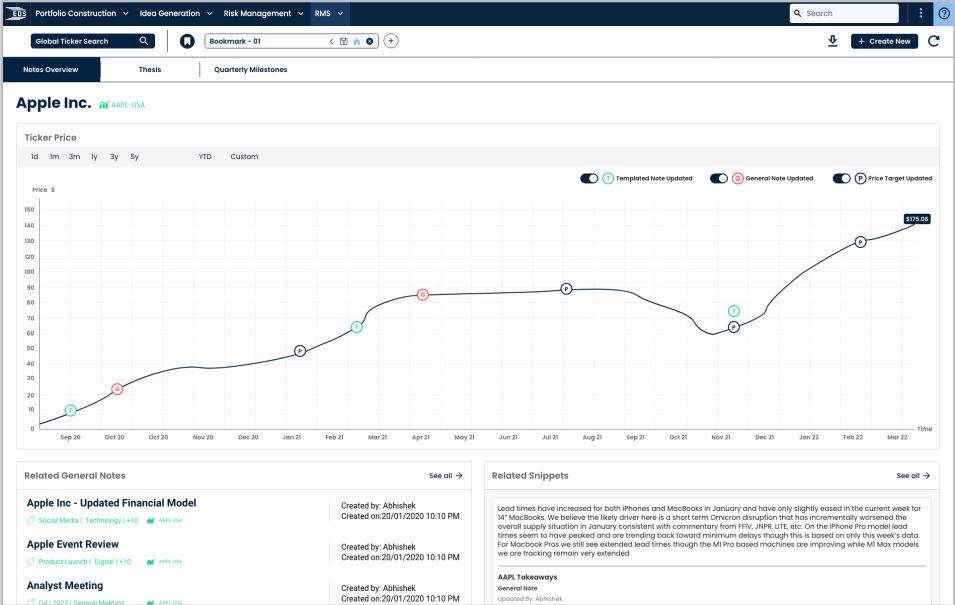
EDS Portfolio Construction Idea Generation Risk Management RMS

Search

Global Ticker Search

Bookmark - 01

Create New

Notes Overview

Thesis

Quarterly Milestones

Apple Inc.

AAPL-USA

Ticker Price

1d 1m 3m 1y 3y 5y YTD Custom

T Templated Note Updated

G General Note Updated

P Price Target Updated

Price $

150 140 130 120 110 100 90 80 70 60 50 40 30 20 10 0

$175.06

Sep 20 Oct 20 Oct 20 Nov 20 Dec 20 Jan 21 Feb 21 Mar 21 Apr 21 May 21 Jun 21 Jul 21 Aug 21 Sep 21 Oct 21 Nov 21 Dec 21 Jan 22 Feb 22 Mar 22 Time

Related General Notes

See all

Apple Inc - Updated Financial Model

Social Media | Technology | +10 AAPL-USA

Created by: Abhishek
Created on:20/01/2020 10 PM

Apple Event Review

Product Launch | Digital | +10 AAPL-USA

Created by: Abhishek
Created on:20/01/2020 10 PM

Analyst Meeting

Q4 | 2022 | General Meeting AAPL-USA

Created by: Abhishek
Created on:20/01/2020 10 PM

Related Snippets

See all

Lead times have increased for both iPhones and MacBooks in January and have only slightly eased in the current week for 14" MacBooks. We believe the likely driver here is a short term Omicron disruption that has incrementally worsened the overall supply situation in January consistent with commentary from FFIV, JNPR, LITE, etc. On the iPhone Pro model lead times seem to have peaked and are trending back toward minimum delays though this is based on only this week's data. For Macbook Pros we will see extended lead times though the MI Pro based machines are improving while MI Max models we are tracking remain very extended

AAPL Takeaways

General Note

Updated By: Abhishek